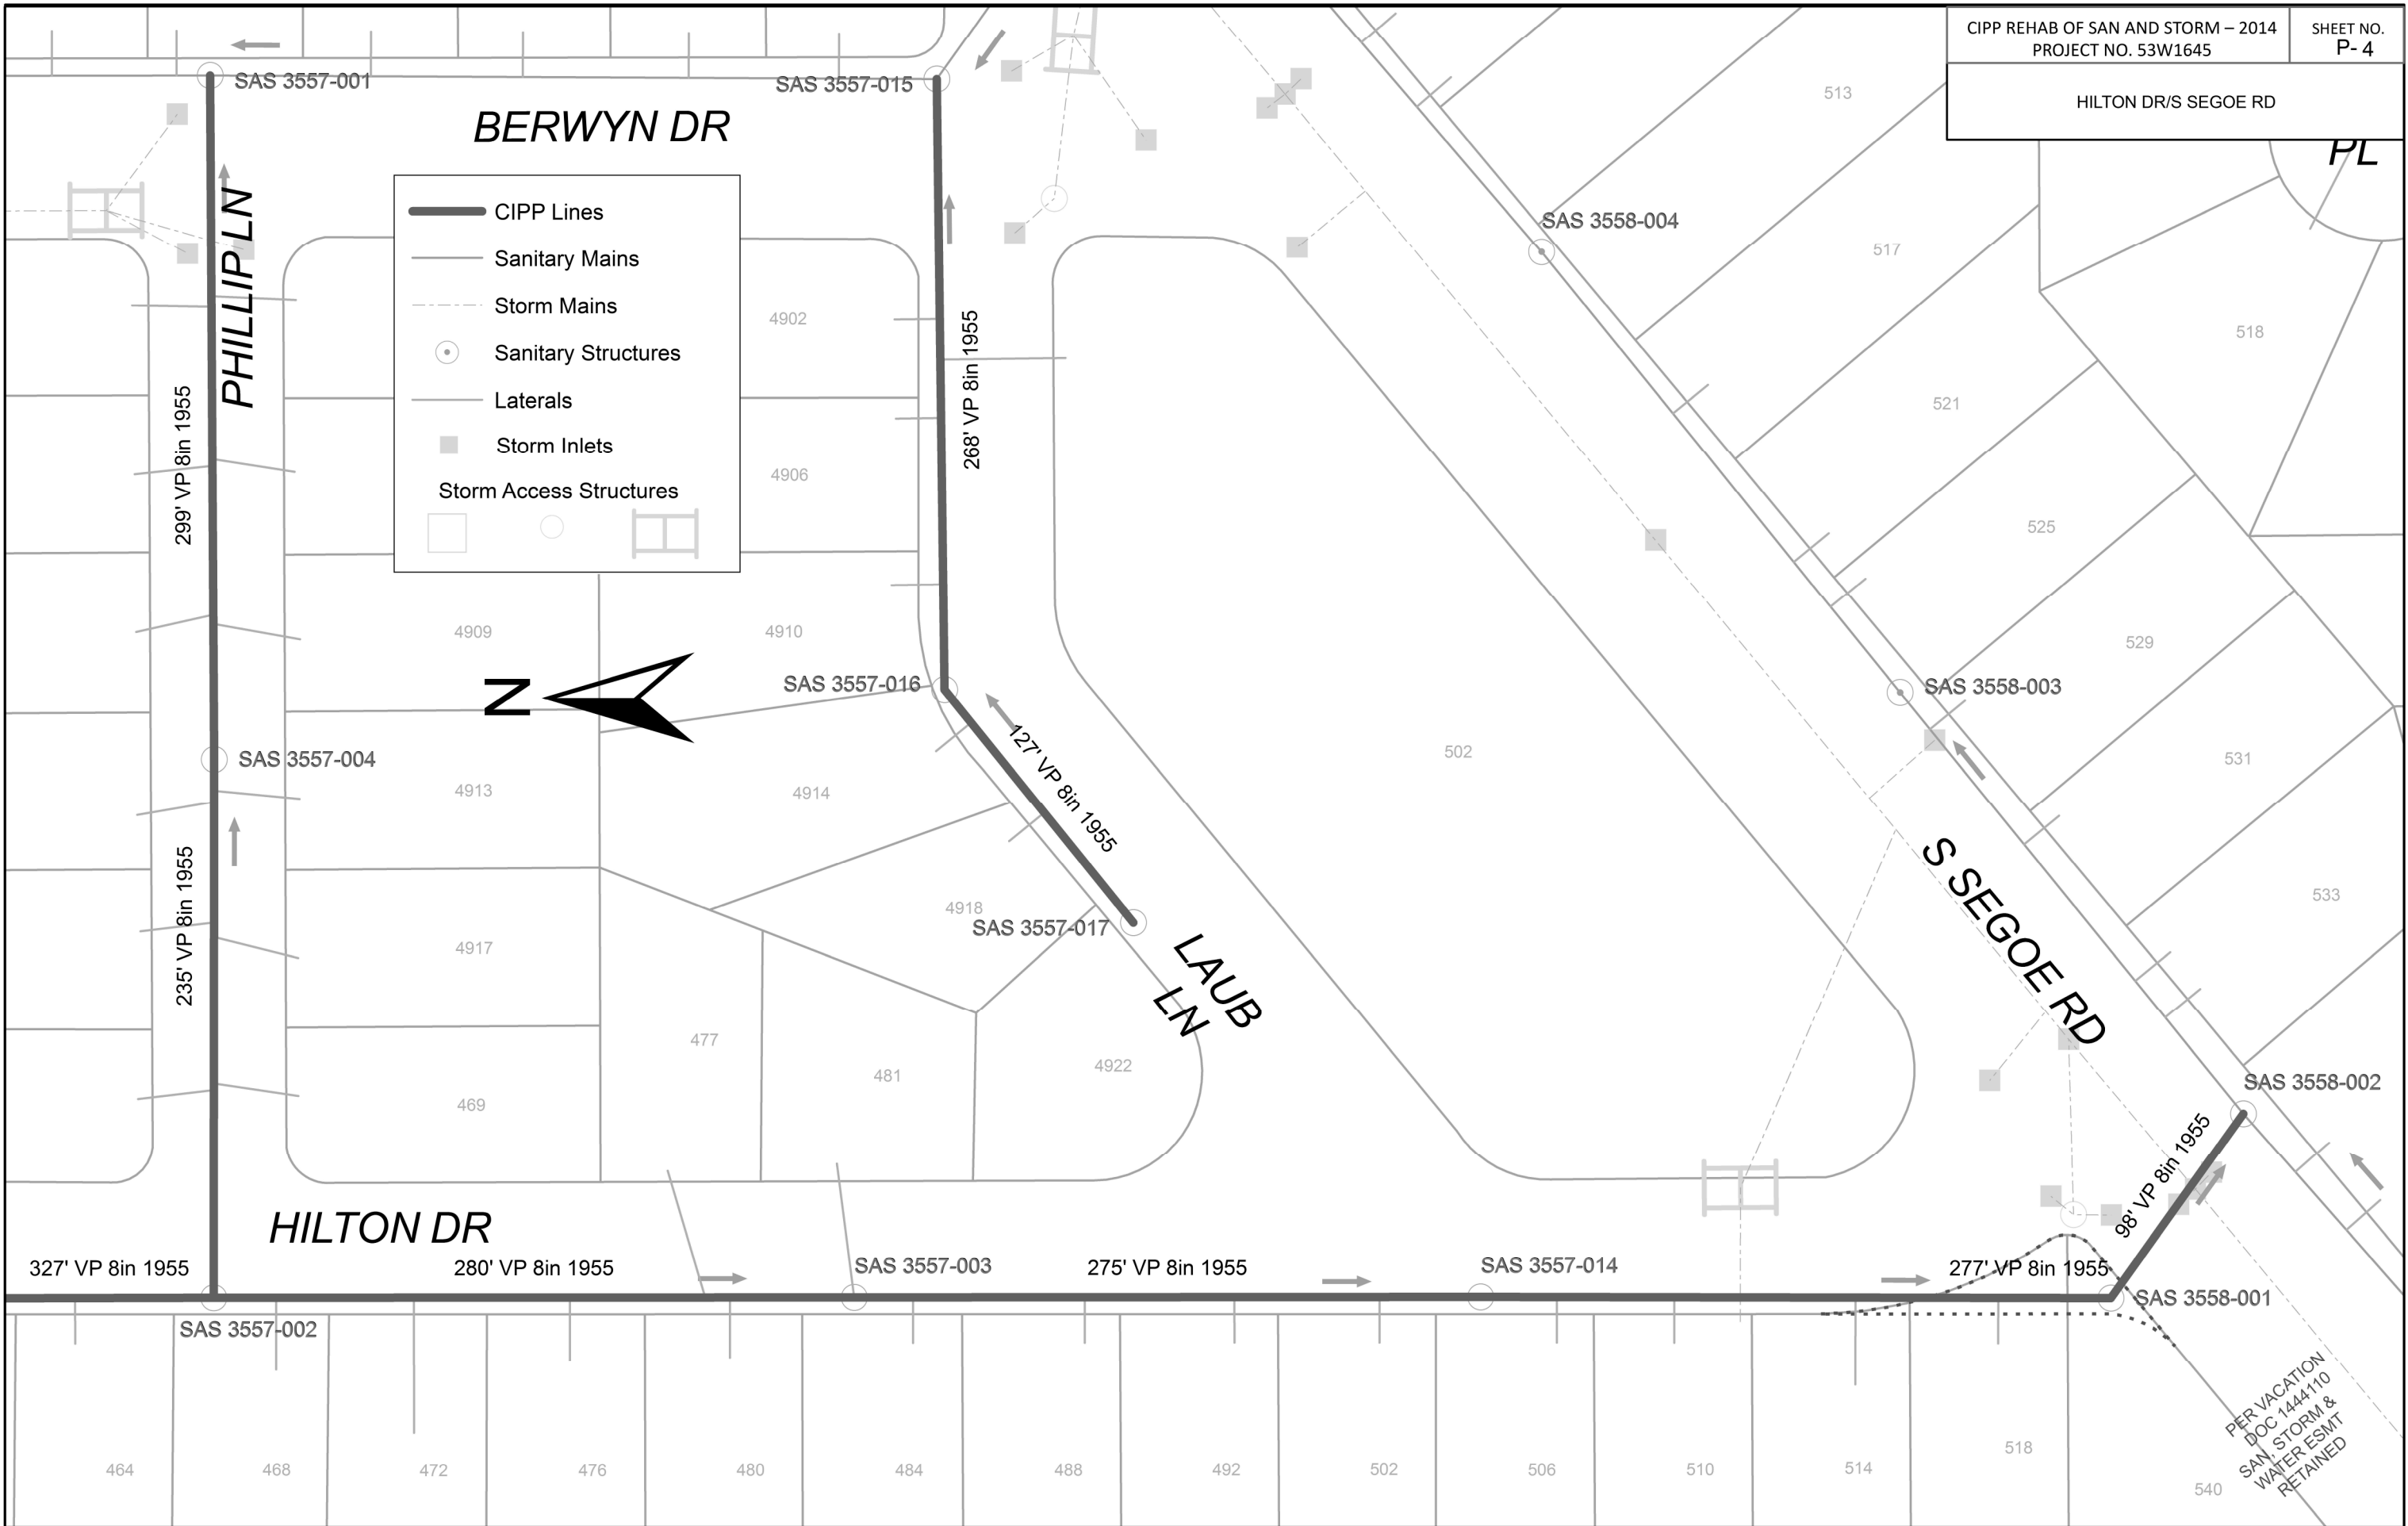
CIPP REHAB OF SAN AND STORM – 2014
PROJECT NO. 53W1645

SHEET NO.
P- 4

HILTON DR/S SEGOE RD

PL

SAS 3557-001

SAS 3557-015

BERWYN DR

CIPP Lines
Sanitary Mains
Storm Mains
Sanitary Structures
Laterals
Storm Inlets
Storm Access Structures

PHILLIP LN

299' VP 8in 1955

268' VP 8in 1955

4902

4906

4909

4910

513

517

518

521

525

529

531

533

SAS 3558-004

N

SAS 3557-016

127' VP 8in 1955

SAS 3557-004

4913

4914

502

SAS 3558-003

235' VP 8in 1955

4918

SAS 3557-017

LAUB LN

4917

S SEGOE RD

477

481

4922

469

SAS 3558-002

98' VP 8in 1955

HILTON DR

327' VP 8in 1955

280' VP 8in 1955

SAS 3557-003

275' VP 8in 1955

SAS 3557-014

277' VP 8in 1955

SAS 3558-001

SAS 3557-002

PER VACATION DOC 1444110 SAN, STORM & WATER ESMT RETAINED

464

468

472

476

480

484

488

492

502

506

510

514

518

540